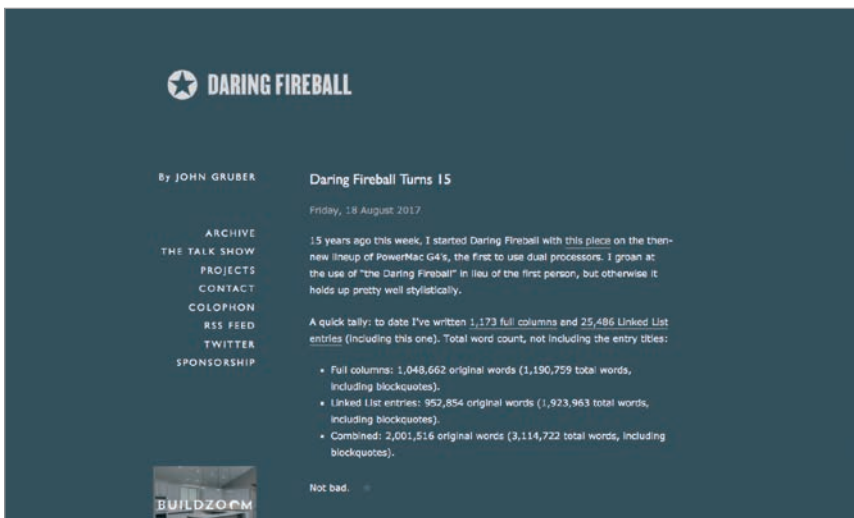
DARING FIREBALL

By JOHN GRUBER

ARCHIVE
THE TALK SHOW
PROJECTS
CONTACT
COLOPHON
RSS FEED
TWITTER
SPONSORSHIP

Daring Fireball Turns 15

Friday, 18 August 2017

15 years ago this week, I started Daring Fireball with this piece on the then-new lineup of PowerMac G4's, the first to use dual processors. I groan at the use of "the Daring Fireball" in lieu of the first person, but otherwise it holds up pretty well stylistically.

A quick tally: to date I've written 1,173 full columns and 25,486 Linked List entries (including this one). Total word count, not including the entry titles:

- Full columns: 1,048,662 original words (1,190,759 total words, including blockquotes).
- Linked List entries: 952,854 original words (1,923,963 total words, including blockquotes).
- Combined: 2,001,516 original words (3,114,722 total words, including blockquotes).

Not bad.

BUILDZOOM